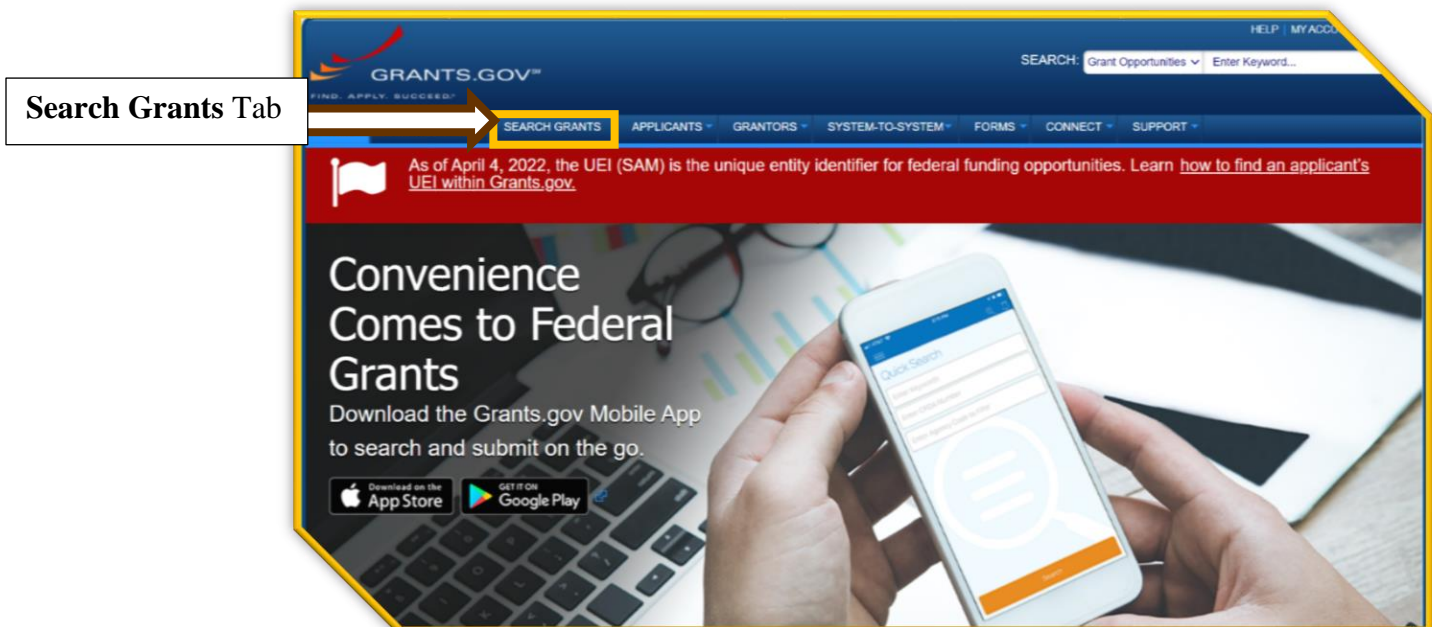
Search Grants Tab

HELP | MY ACCO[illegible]

GRANTS.GOV™
FIND. APPLY. SUCCEED.®

SEARCH: Grant Opportunities Enter Keyword...

SEARCH GRANTS APPLICANTS GRANTORS SYSTEM-TO-SYSTEM FORMS CONNECT SUPPORT

As of April 4, 2022, the UEI (SAM) is the unique entity identifier for federal funding opportunities. Learn how to find an applicant's UEI within Grants.gov.

Convenience Comes to Federal Grants

Download the Grants.gov Mobile App to search and submit on the go.

Download on the App Store

GET IT ON Google Play

Quick Search

Search